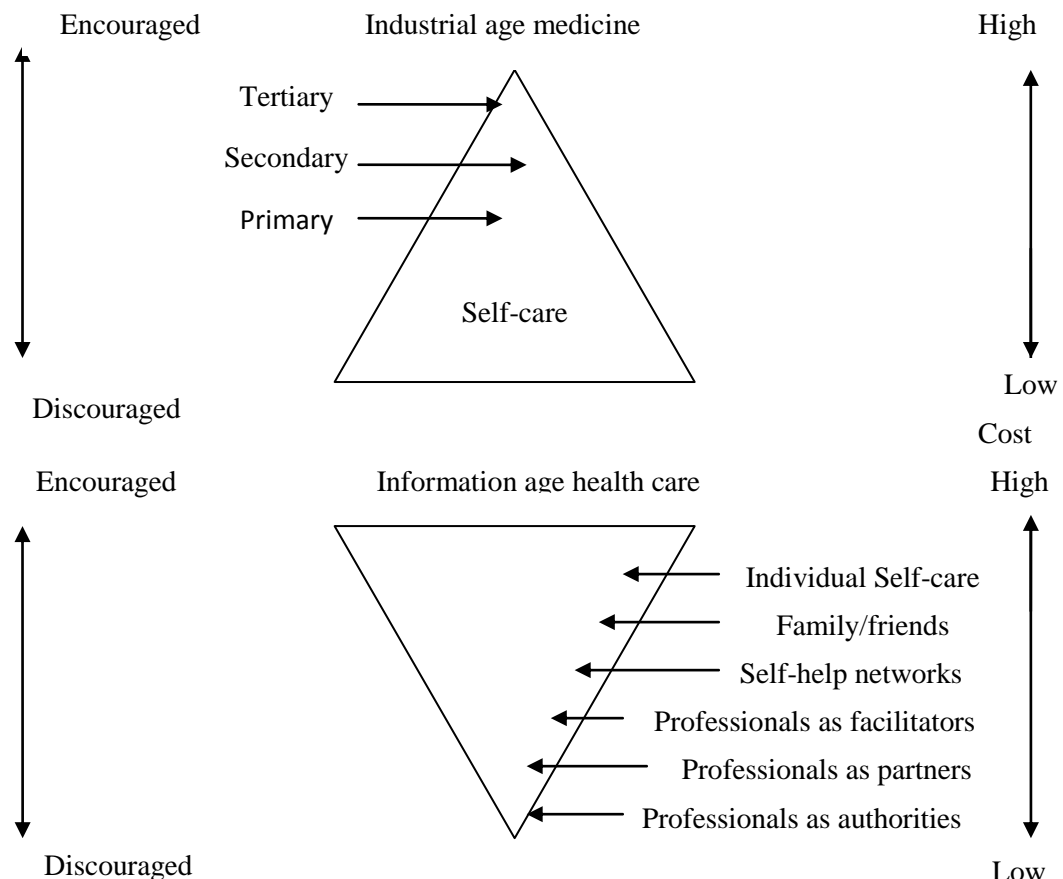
Encouraged

Industrial age medicine

High

Tertiary

Secondary

Primary

Self-care

Low

Discouraged

Cost

Encouraged

Information age health care

High

Individual Self-care

Family/friends

Self-help networks

Professionals as facilitators

Professionals as partners

Professionals as authorities

Discouraged

Low